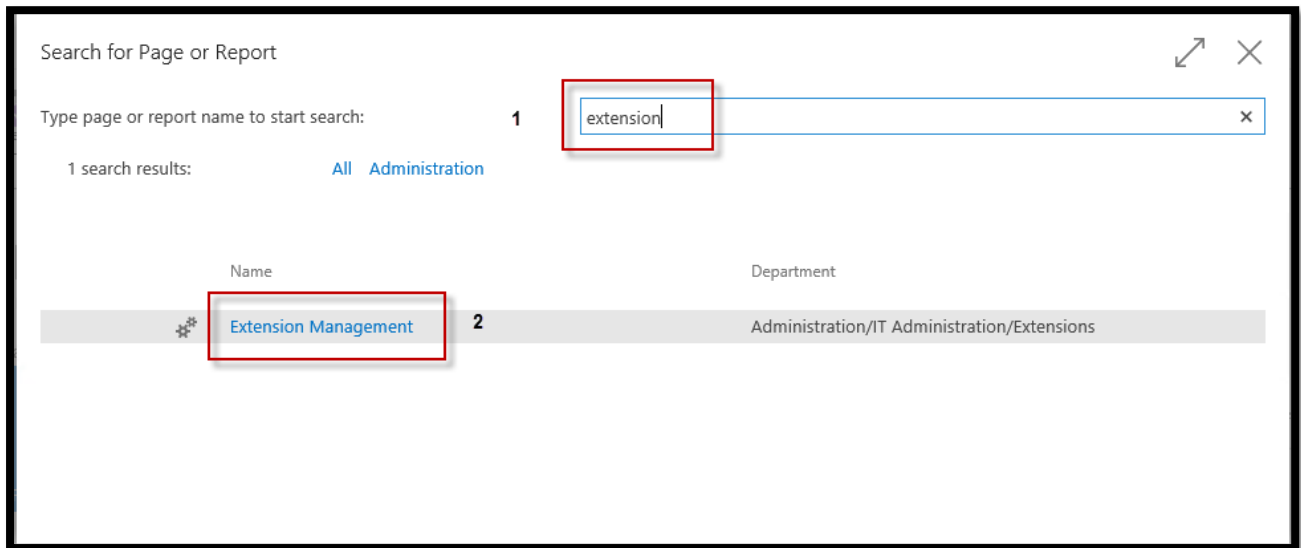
Search for Page or Report

Type page or report name to start search: 1 extension ×

1 search results: All Administration

| Name | Department |
|---|---|
| Extension Management 2 | Administration/IT Administration/Extensions |